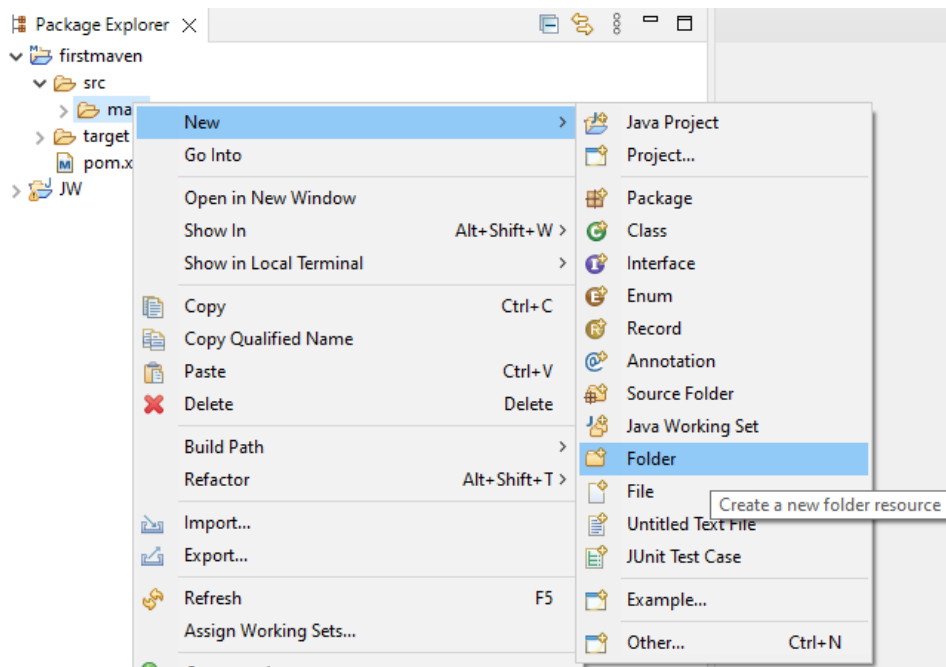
Package Explorer

firstmaven
src
ma
target
pom.x
JW

New
Go Into
Open in New Window
Show In Alt+Shift+W
Show in Local Terminal
Copy Ctrl+C
Copy Qualified Name
Paste Ctrl+V
Delete Delete
Build Path
Refactor Alt+Shift+T
Import...
Export...
Refresh F5
Assign Working Sets...

Java Project
Project...
Package
Class
Interface
Enum
Record
Annotation
Source Folder
Java Working Set
Folder
File
Untitled Text File
JUnit Test Case
Example...
Other... Ctrl+N

Create a new folder resource